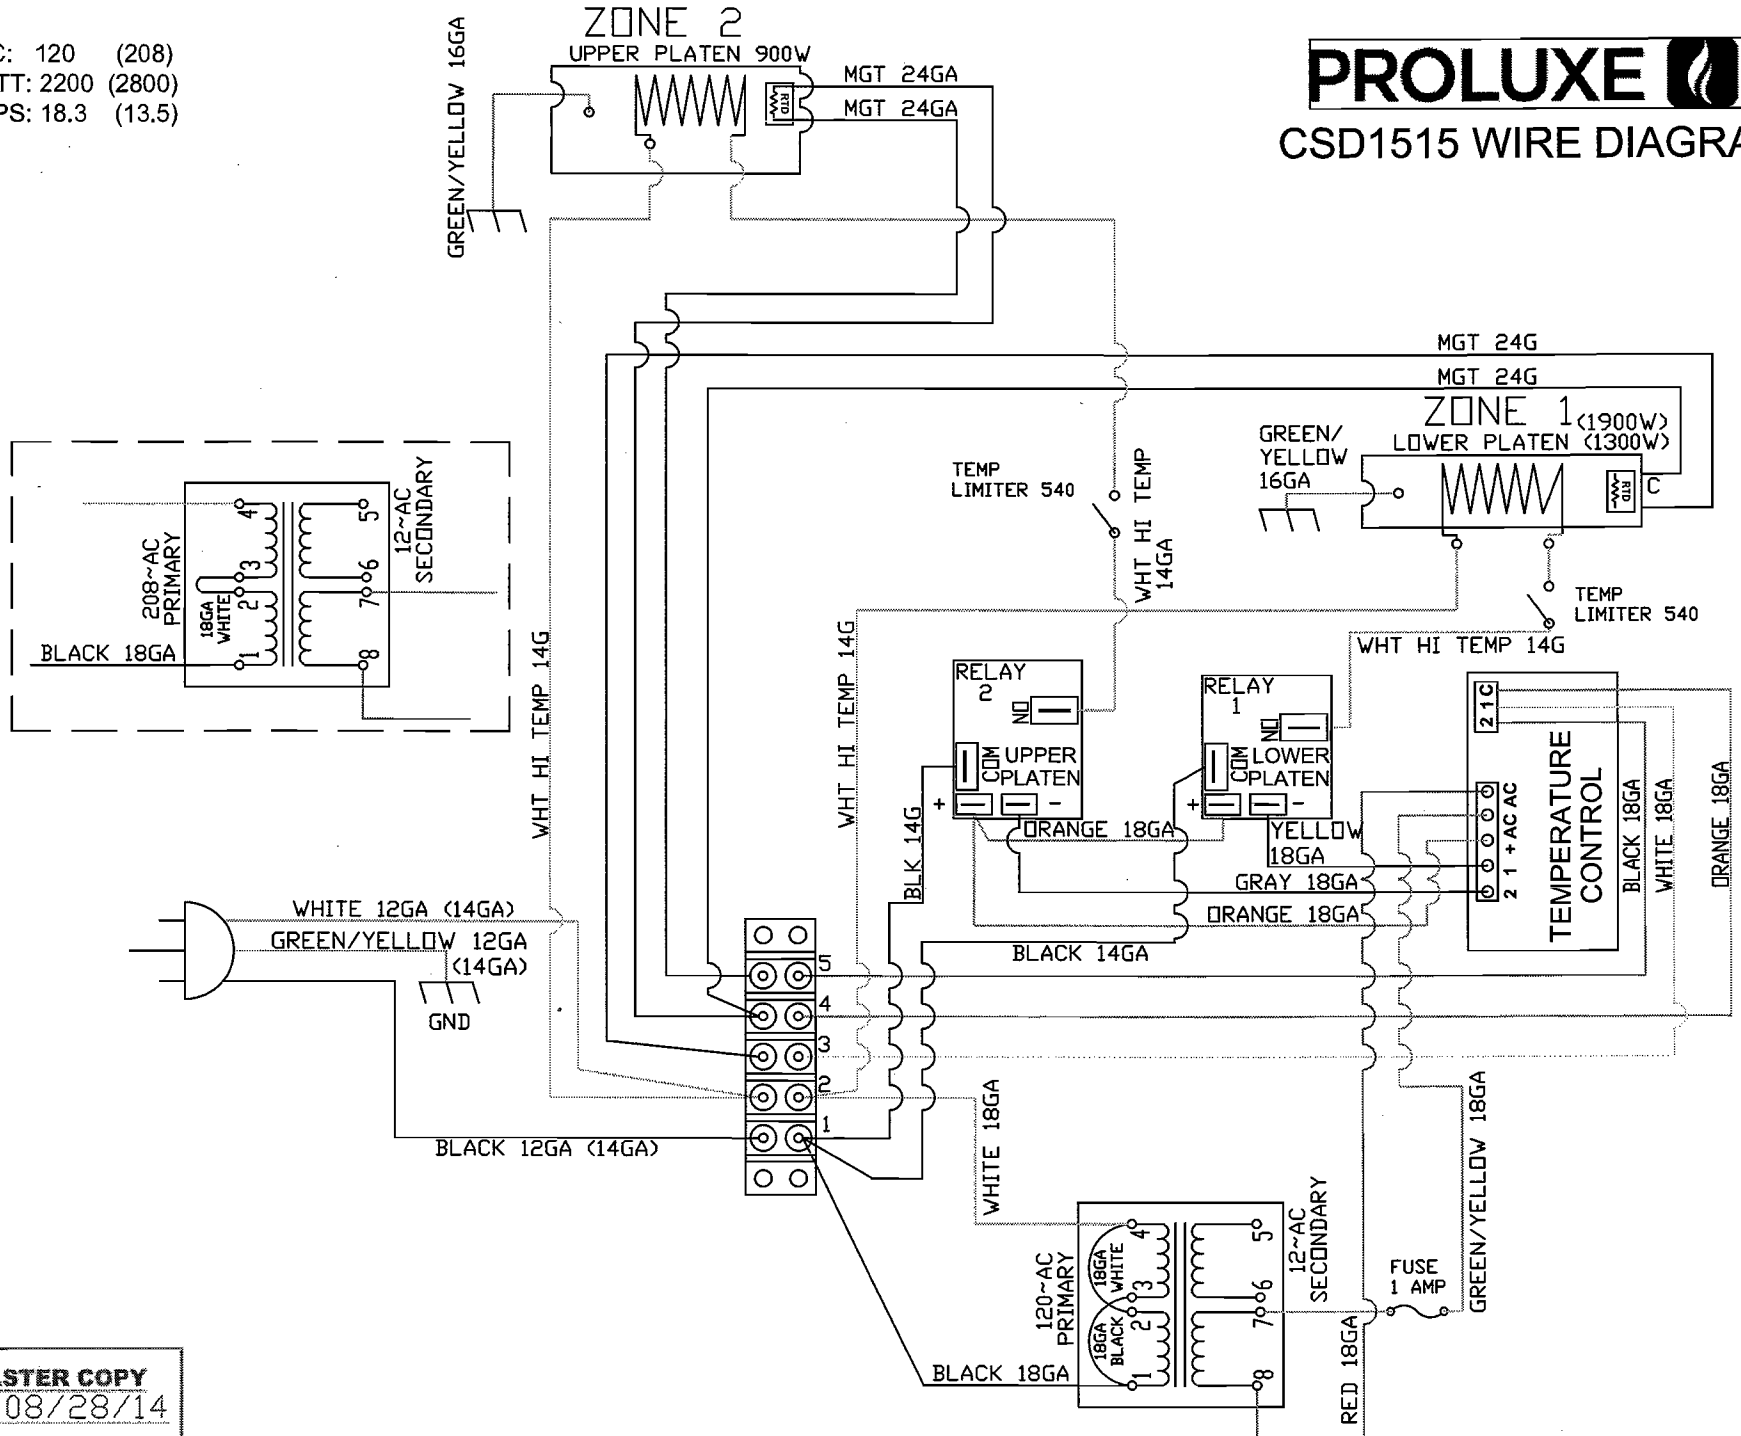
C: 120 (208)
TT: 2200 (2800)
PS: 18.3 (13.5)

ZONE 2
UPPER PLATEN 900W
MGT 24GA
MGT 24GA
RTD
GREEN/YELLOW 16GA

PROLUXE
CSD1515 WIRE DIAGRA

MGT 24G
MGT 24G
ZONE 1 (1900W)
LOWER PLATEN (1300W)
GREEN/ YELLOW 16GA
RTD
C
TEMP LIMITER 540
WHT HI TEMP 14GA
TEMP LIMITER 540
WHT HI TEMP 14G

208~AC PRIMARY
12~AC SECONDARY
18GA WHITE
4 3 2 1
5 6 7 8
BLACK 18GA

WHT HI TEMP 14G
WHT HI TEMP 14G

RELAY 2
NO
COM
UPPER PLATEN
+ -
RELAY 1
NO
COM
LOWER PLATEN
+ -
2 1 C
TEMPERATURE CONTROL
2 1 + AC AC
BLACK 18GA
WHITE 18GA
ORANGE 18GA

BLK 14G
ORANGE 18GA
YELLOW 18GA
GRAY 18GA
ORANGE 18GA
BLACK 14GA

WHITE 12GA (14GA)
GREEN/YELLOW 12GA (14GA)
GND
BLACK 12GA (14GA)
5
4
3
2
1

WHITE 18GA
120~AC PRIMARY
18GA WHITE
18GA BLACK
4 3 2 1
5 6 7 8
12~AC SECONDARY
BLACK 18GA
RED 18GA
FUSE 1 AMP
GREEN/YELLOW 18GA

STER COPY
08/28/14